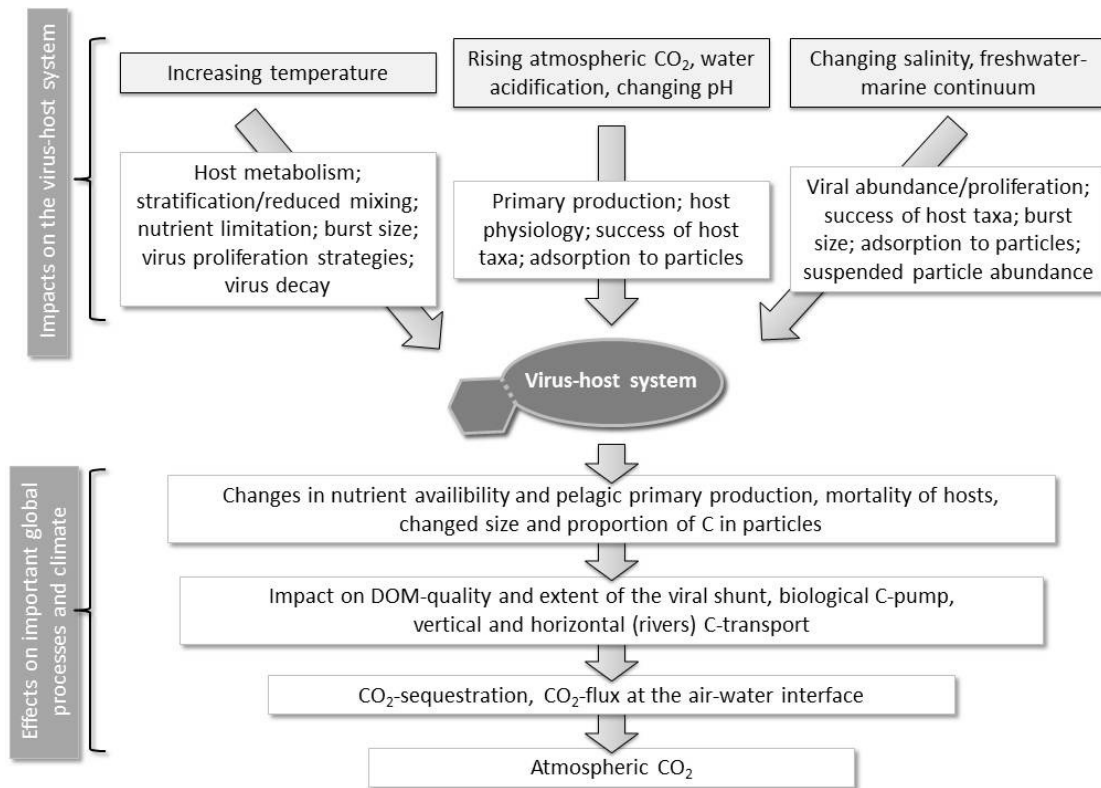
Impacts on the virus-host system

Increasing temperature

Rising atmospheric $CO_2$, water acidification, changing pH

Changing salinity, freshwater-marine continuum

Host metabolism; stratification/reduced mixing; nutrient limitation; burst size; virus proliferation strategies; virus decay

Primary production; host physiology; success of host taxa; adsorption to particles

Viral abundance/proliferation; success of host taxa; burst size; adsorption to particles; suspended particle abundance

Virus-host system

Effects on important global processes and climate

Changes in nutrient availibility and pelagic primary production, mortality of hosts, changed size and proportion of C in particles

Impact on DOM-quality and extent of the viral shunt, biological C-pump, vertical and horizontal (rivers) C-transport

$CO_2$-sequestration, $CO_2$-flux at the air-water interface

Atmospheric $CO_2$